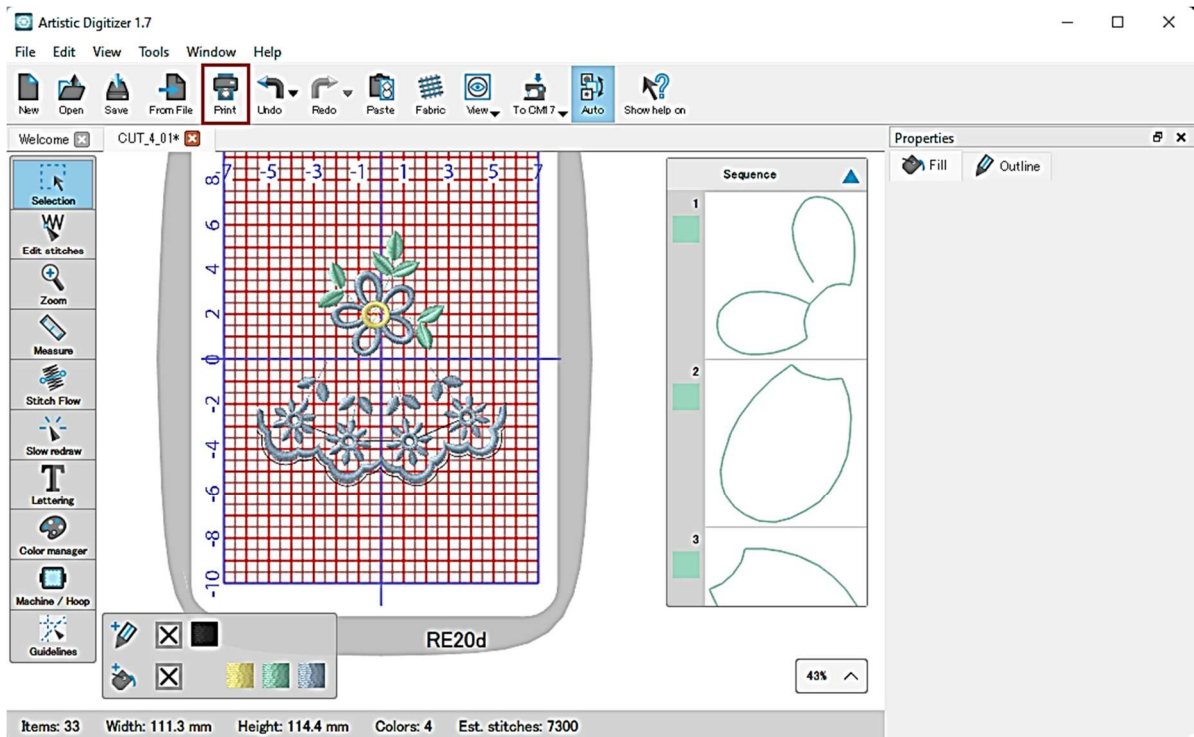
Artistic Digitizer 1.7

File Edit View Tools Window Help

New Open Save From File Print Undo Redo Paste Fabric View To CM17 Auto Show help on

Welcome CUT_4_01*

Selection
Edit stitches
Zoom
Measure
Stitch Flow
Slow redraw
Lettering
Color manager
Machine / Hoop
Guidelines

-7 -5 -3 -1 1 3 5 7

8 6 4 2 0 -2 -4 -6 -8 -10

RE20d

Sequence

1

2

3

43%

Properties

Fill Outline

Items: 33 Width: 111.3 mm Height: 114.4 mm Colors: 4 Est. stitches: 7300